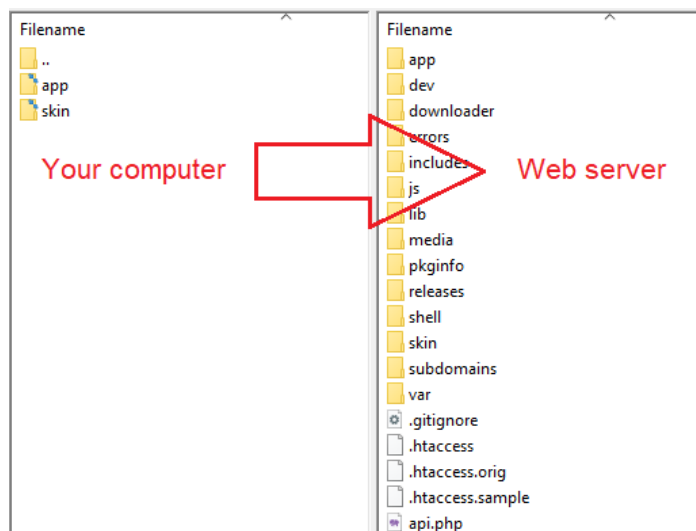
Filename
..
app
skin

Your computer

Filename
app
dev
downloader
errors
includes
js
lib
media
pkginfo
releases
shell
skin
subdomains
var
.gitignore
.htaccess
.htaccess.orig
.htaccess.sample
api.php

Web server